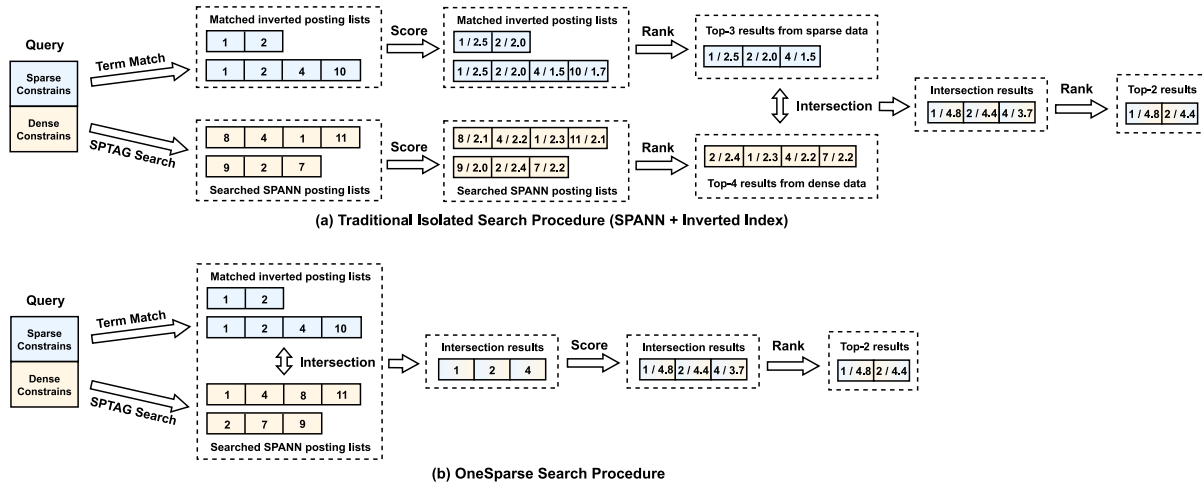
Query

Sparse Constrains

Dense Constrains

Term Match

SPTAG Search

Matched inverted posting lists

| 1 | 2 |
|---|---|

| 1 | 2 | 4 | 10 |
|---|---|---|---|

| 8 | 4 | 1 | 11 |
|---|---|---|---|

| 9 | 2 | 7 |
|---|---|---|

Searched SPANN posting lists

Score

Matched inverted posting lists

| 1 / 2.5 | 2 / 2.0 |
|---|---|

| 1 / 2.5 | 2 / 2.0 | 4 / 1.5 | 10 / 1.7 |
|---|---|---|---|

Score

| 8 / 2.1 | 4 / 2.2 | 1 / 2.3 | 11 / 2.1 |
|---|---|---|---|

| 9 / 2.0 | 2 / 2.4 | 7 / 2.2 |
|---|---|---|

Searched SPANN posting lists

Rank

Top-3 results from sparse data

| 1 / 2.5 | 2 / 2.0 | 4 / 1.5 |
|---|---|---|

Intersection

Rank

| 2 / 2.4 | 1 / 2.3 | 4 / 2.2 | 7 / 2.2 |
|---|---|---|---|

Top-4 results from dense data

Intersection results

| 1 / 4.8 | 2 / 4.4 | 4 / 3.7 |
|---|---|---|

Rank

Top-2 results

| 1 / 4.8 | 2 / 4.4 |
|---|---|

(a) Traditional Isolated Search Procedure (SPANN + Inverted Index)

Query

Sparse Constrains

Dense Constrains

Term Match

SPTAG Search

Matched inverted posting lists

| 1 | 2 |
|---|---|

| 1 | 2 | 4 | 10 |
|---|---|---|---|

Intersection

| 1 | 4 | 8 | 11 |
|---|---|---|---|

| 2 | 7 | 9 |
|---|---|---|

Searched SPANN posting lists

Intersection results

| 1 | 2 | 4 |
|---|---|---|

Score

Intersection results

| 1 / 4.8 | 2 / 4.4 | 4 / 3.7 |
|---|---|---|

Rank

Top-2 results

| 1 / 4.8 | 2 / 4.4 |
|---|---|

(b) OneSparse Search Procedure